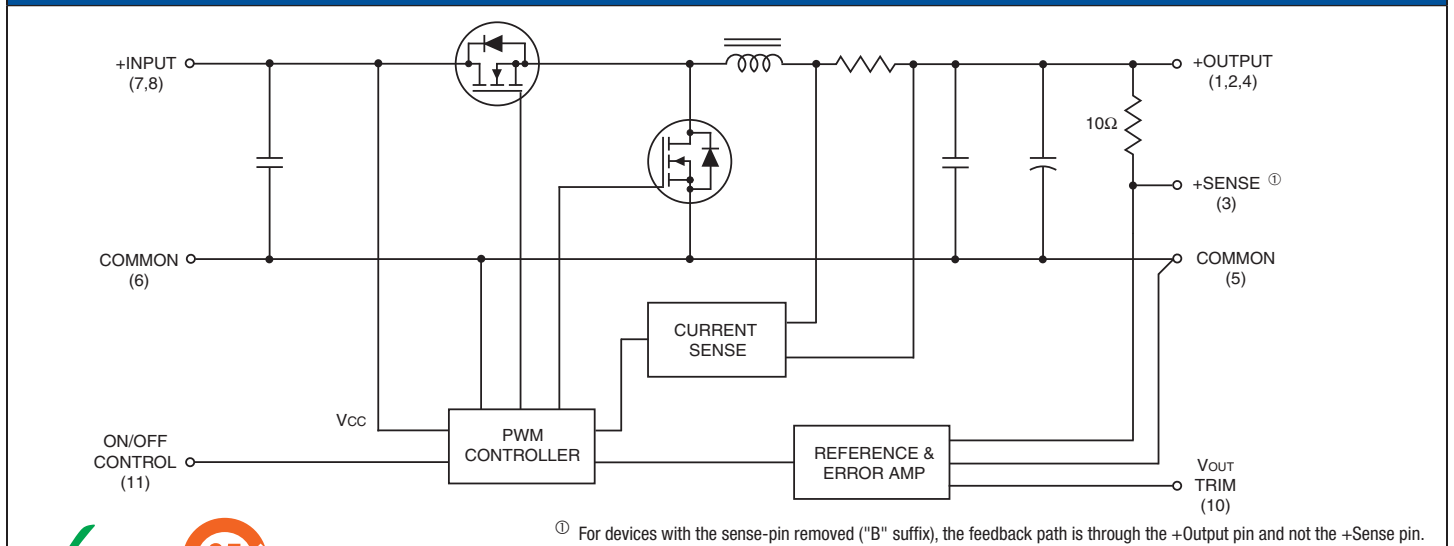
+INPUT
(7,8)

COMMON
(6)

CURRENT SENSE

Vcc

PWM CONTROLLER

ON/OFF CONTROL
(11)

REFERENCE & ERROR AMP

+OUTPUT
(1,2,4)

10Ω

+SENSE ①
(3)

COMMON
(5)

VOUT TRIM
(10)

① For devices with the sense-pin removed ("B" suffix), the feedback path is through the +Output pin and not the +Sense pin.